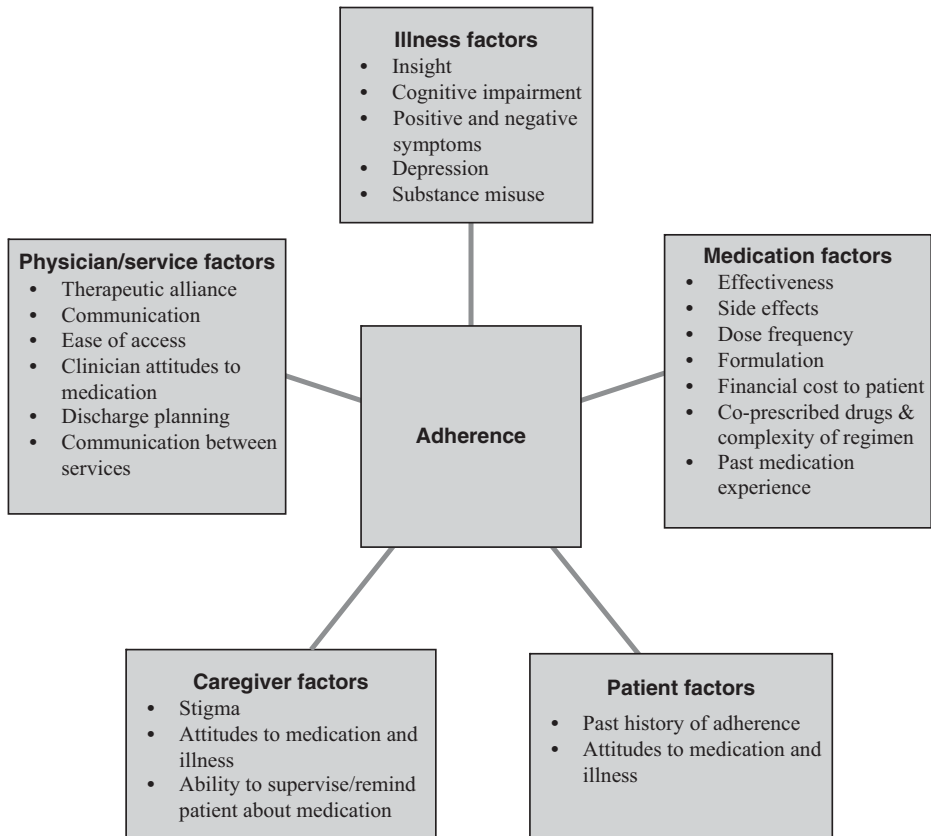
**Illness factors**
- Insight
- Cognitive impairment
- Positive and negative symptoms
- Depression
- Substance misuse

**Physician/service factors**
- Therapeutic alliance
- Communication
- Ease of access
- Clinician attitudes to medication
- Discharge planning
- Communication between services

**Adherence**

**Medication factors**
- Effectiveness
- Side effects
- Dose frequency
- Formulation
- Financial cost to patient
- Co-prescribed drugs & complexity of regimen
- Past medication experience

**Caregiver factors**
- Stigma
- Attitudes to medication and illness
- Ability to supervise/remind patient about medication

**Patient factors**
- Past history of adherence
- Attitudes to medication and illness